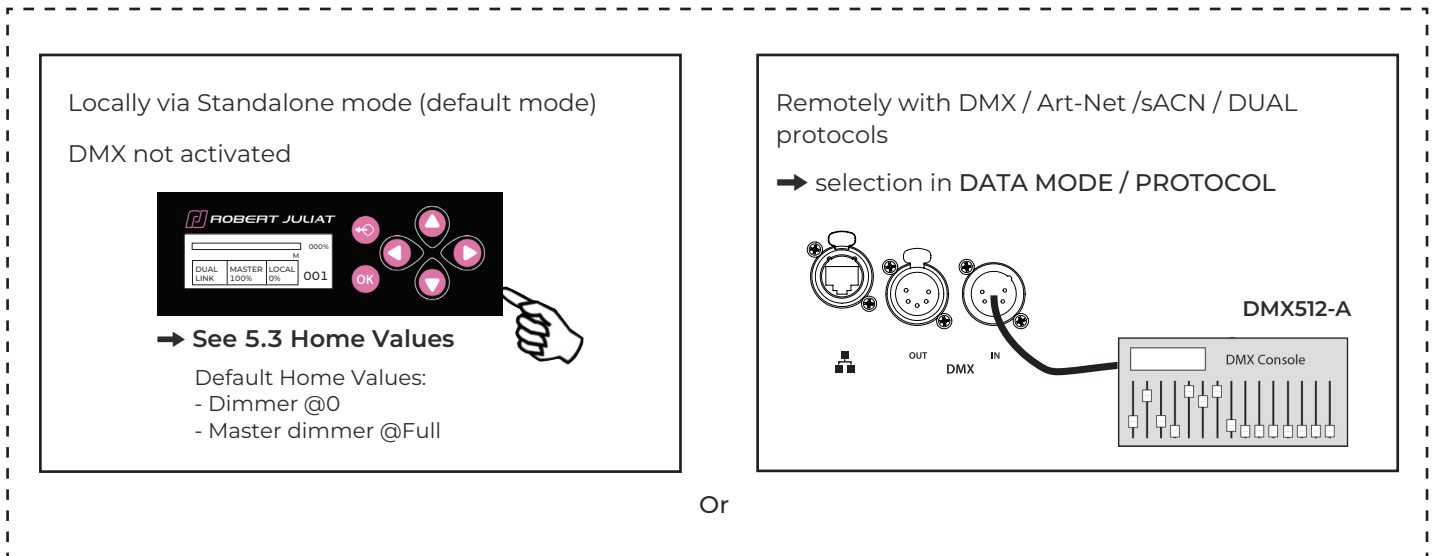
Locally via Standalone mode (default mode)

DMX not activated

ROBERT JULIAT

000%

M

| DUAL LINK | MASTER 100% | LOCAL 0% | 001 |
|---|---|---|---|

OK

➡ See 5.3 Home Values

Default Home Values:
- Dimmer @0
- Master dimmer @Full

Remotely with DMX / Art-Net /sACN / DUAL protocols

➡ selection in DATA MODE / PROTOCOL

OUT

IN

DMX

DMX512-A

DMX Console

Or